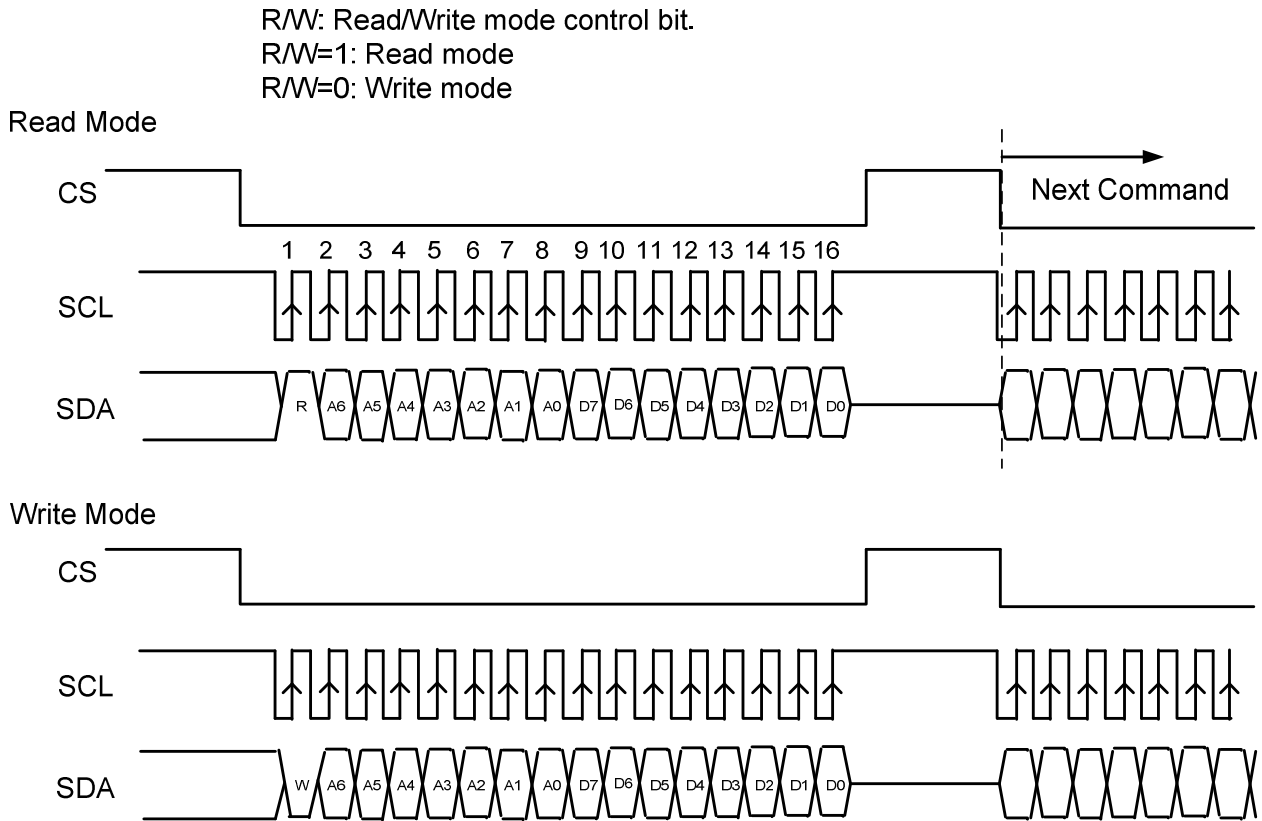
R/W: Read/Write mode control bit.
R/W=1: Read mode
R/W=0: Write mode

Read Mode

CS

Next Command

1 2 3 4 5 6 7 8 9 10 11 12 13 14 15 16

SCL

SDA

R A6 A5 A4 A3 A2 A1 A0 D7 D6 D5 D4 D3 D2 D1 D0

Write Mode

CS

SCL

SDA

W A6 A5 A4 A3 A2 A1 A0 D7 D6 D5 D4 D3 D2 D1 D0